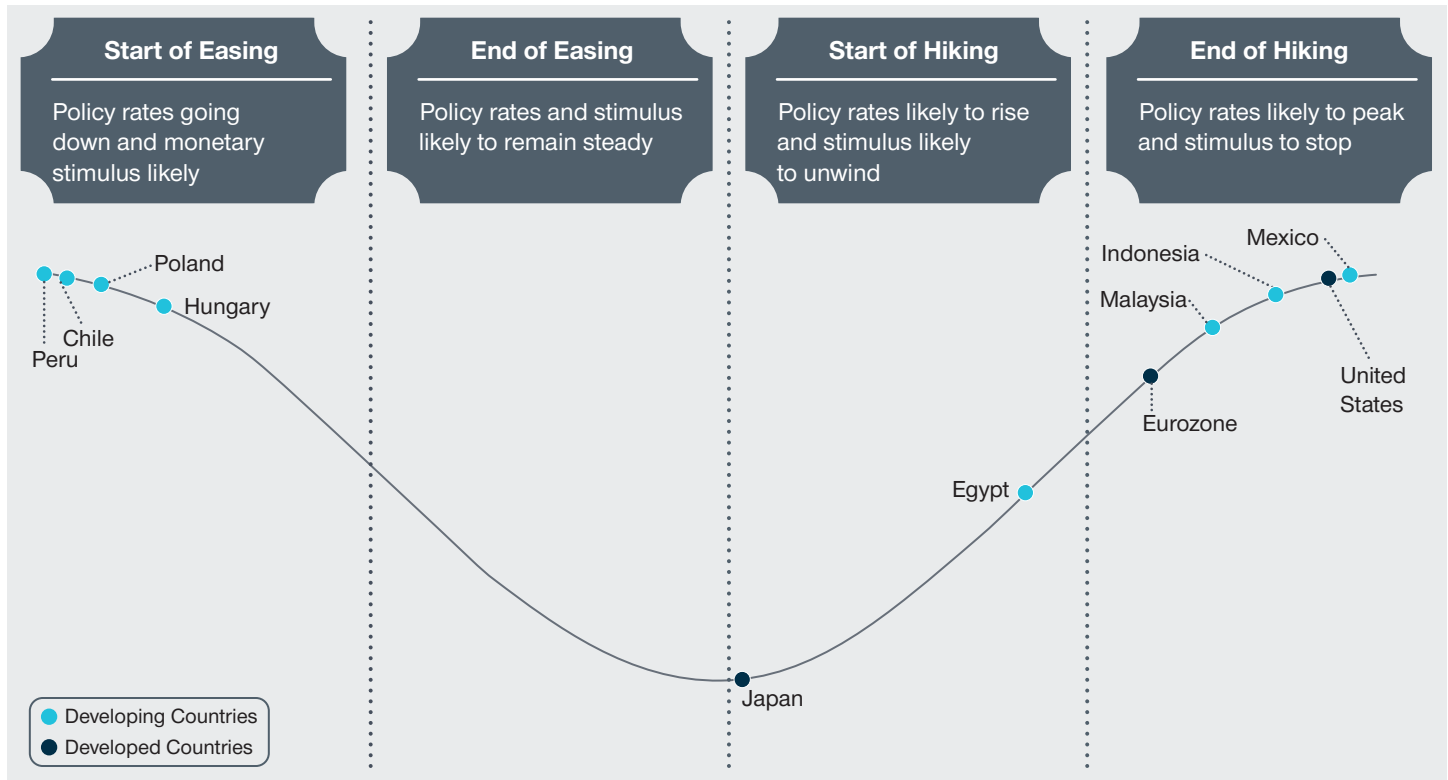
Start of Easing

Policy rates going down and monetary stimulus likely

End of Easing

Policy rates and stimulus likely to remain steady

Start of Hiking

Policy rates likely to rise and stimulus likely to unwind

End of Hiking

Policy rates likely to peak and stimulus to stop

Poland
Hungary
Chile
Peru
Japan
Egypt
Eurozone
Malaysia
Indonesia
Mexico
United States

Developing Countries
Developed Countries